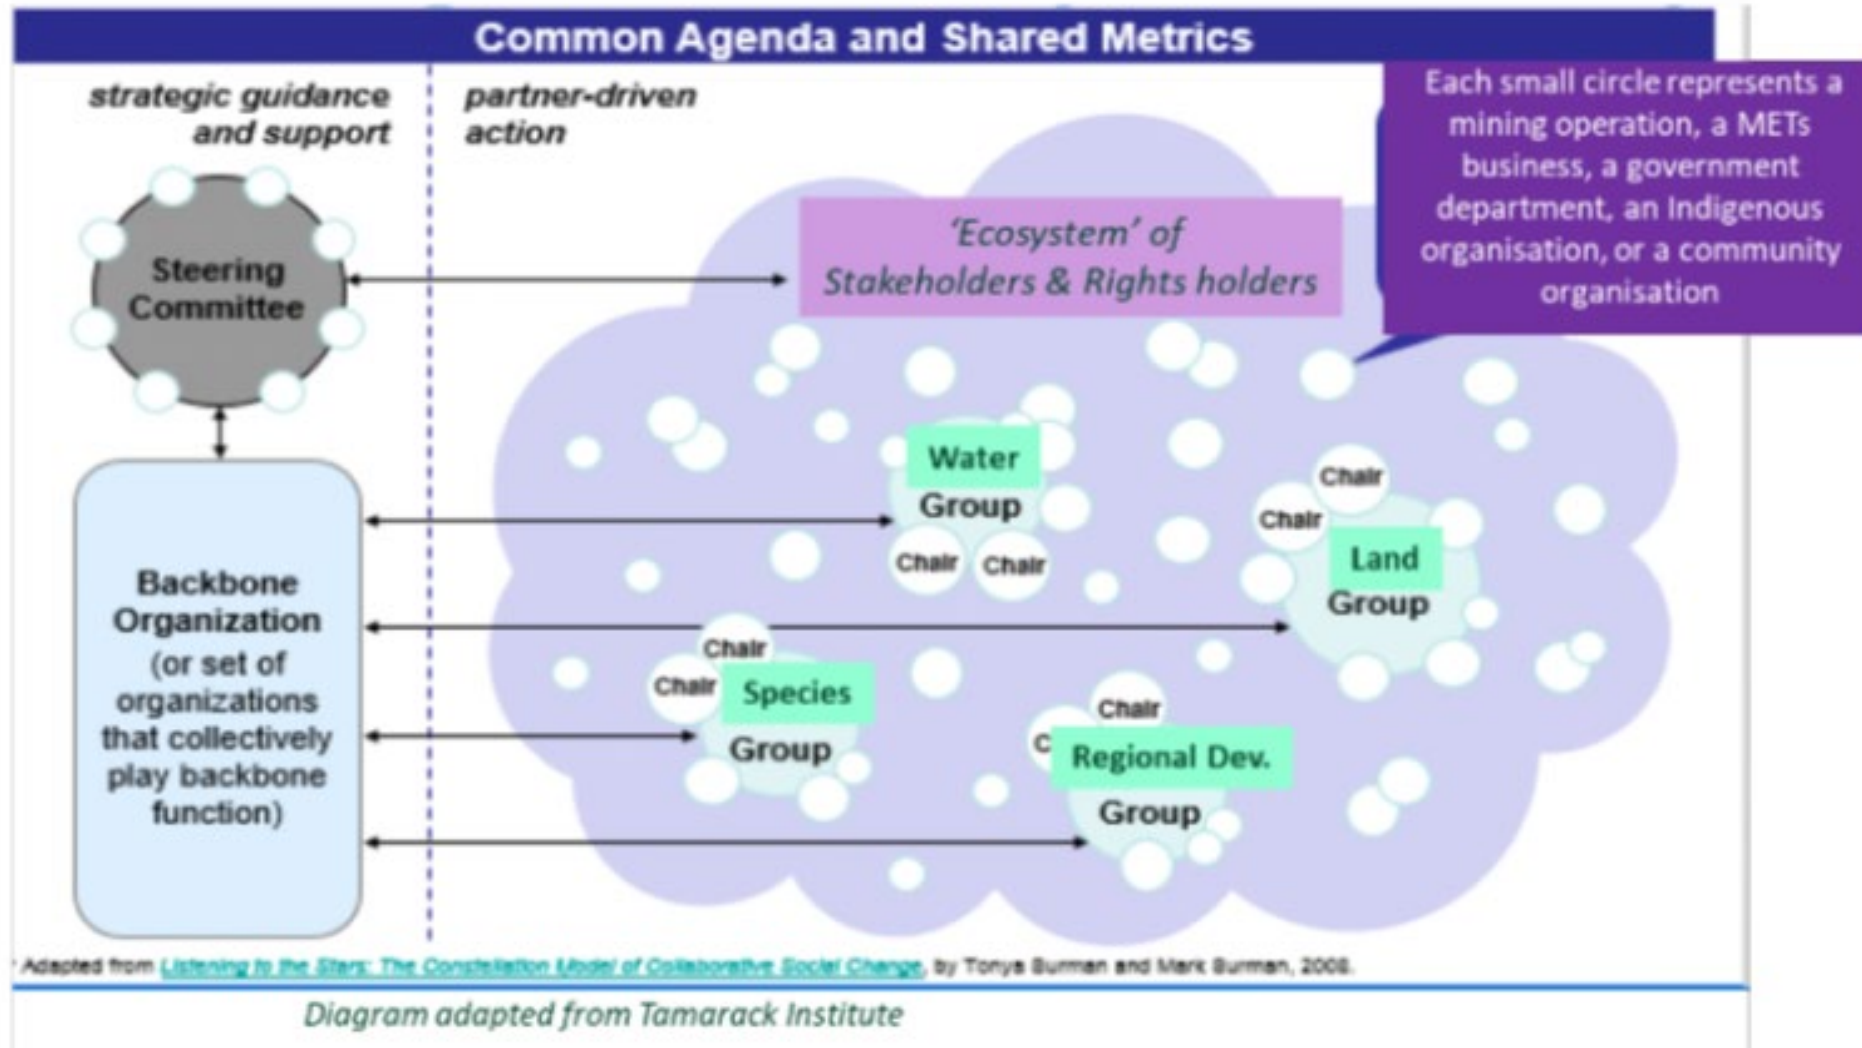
Common Agenda and Shared Metrics

strategic guidance and support

partner-driven action

Each small circle represents a mining operation, a METs business, a government department, an Indigenous organisation, or a community organisation

Steering Committee

'Ecosystem' of Stakeholders & Rights holders

Water Group

Chair Chair

Chair Chair

Land Group

Backbone Organization (or set of organizations that collectively play backbone function)

Chair Chair

Species Group

Chair C

Regional Dev. Group

Adapted from Listening to the Stars: The Constellation Model of Collaborative Social Change, by Tonya Surman and Mark Surman, 2008.

Diagram adapted from Tamarack Institute